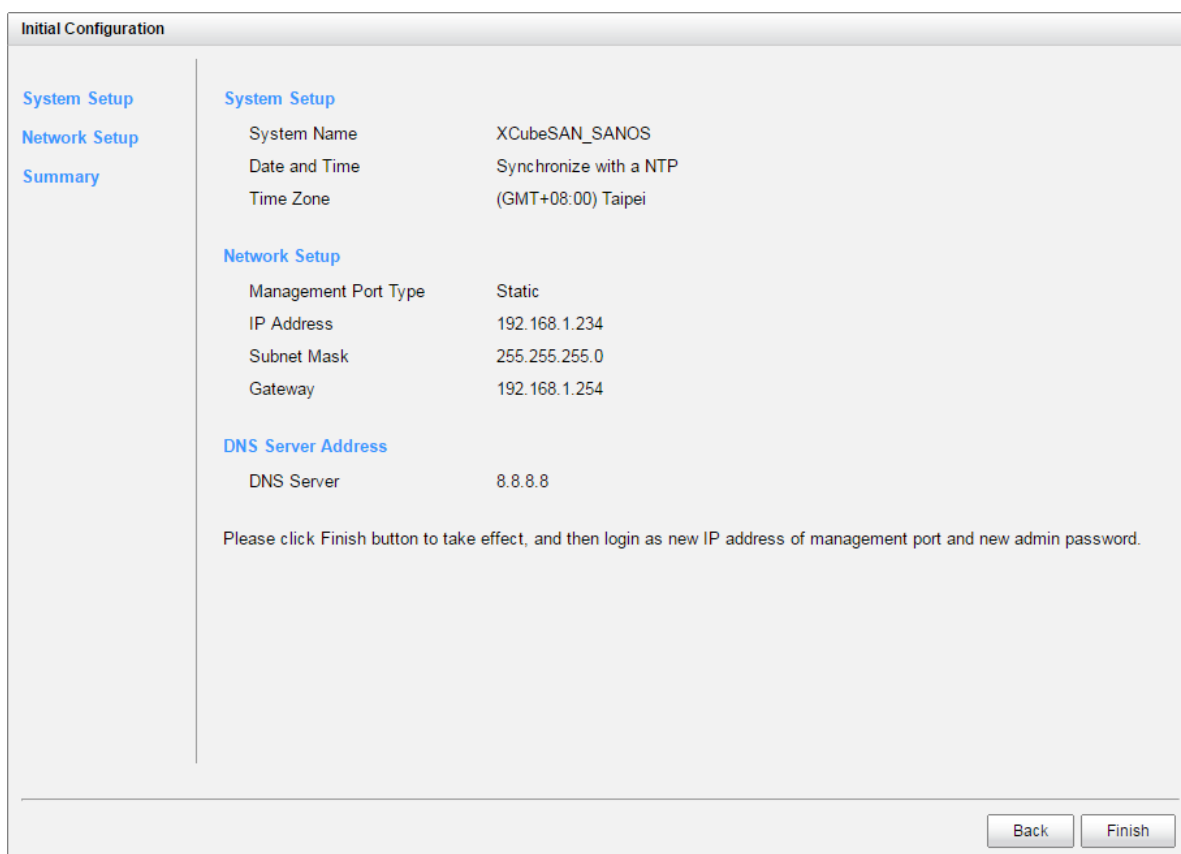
Initial Configuration

System Setup
Network Setup
Summary

System Setup

| | |
|---|---|
| System Name | XCubeSAN_SANOS |
| Date and Time | Synchronize with a NTP |
| Time Zone | (GMT+08:00) Taipei |

Network Setup

| | |
|---|---|
| Management Port Type | Static |
| IP Address | 192.168.1.234 |
| Subnet Mask | 255.255.255.0 |
| Gateway | 192.168.1.254 |

DNS Server Address

| | |
|---|---|
| DNS Server | 8.8.8.8 |

Please click Finish button to take effect, and then login as new IP address of management port and new admin password.

Back Finish